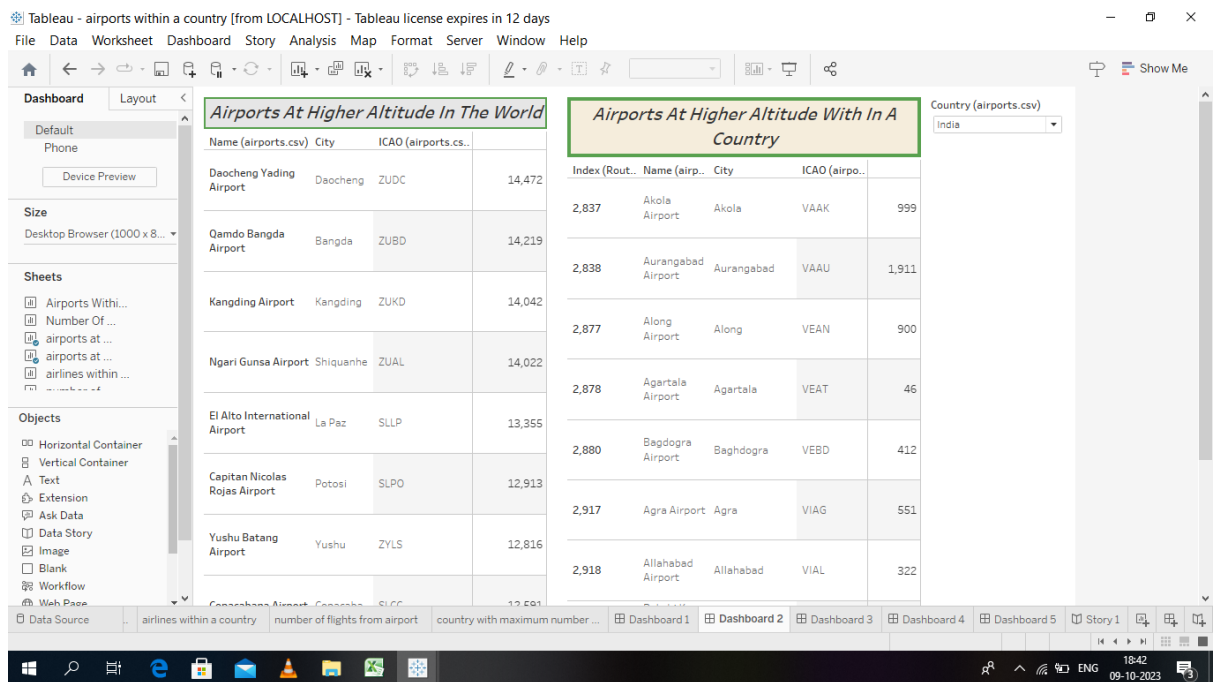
Tableau - airports within a country [from LOCALHOST] - Tableau license expires in 12 days

File Data Worksheet Dashboard Story Analysis Map Format Server Window Help

Show Me

Dashboard Layout

Default
Phone

Device Preview

Size

Desktop Browser (1000 x 8...

Sheets

Airports Withi...
Number Of ...
airports at ...
airports at ...
airlines within ...

Objects

Horizontal Container
Vertical Container
Text
Extension
Ask Data
Data Story
Image
Blank
Workflow
Web Page

Airports At Higher Altitude In The World

| Name (airports.csv) | City | ICAO (airports.cs.. | |
|---|---|---|---|
| Daocheng Yading Airport | Daocheng | ZUDC | 14,472 |
| Qamdo Bangda Airport | Bangda | ZUBD | 14,219 |
| Kangding Airport | Kangding | ZUKD | 14,042 |
| Ngari Gunsa Airport | Shiquanhe | ZUAL | 14,022 |
| El Alto International Airport | La Paz | SLLP | 13,355 |
| Capitan Nicolas Rojas Airport | Potosi | SLPO | 12,913 |
| Yushu Batang Airport | Yushu | ZYLS | 12,816 |

Airports At Higher Altitude With In A Country

| Index (Rout.. | Name (airp.. | City | ICAO (airpo.. | |
|---|---|---|---|---|
| 2,837 | Akola Airport | Akola | VAAK | 999 |
| 2,838 | Aurangabad Airport | Aurangabad | VAAU | 1,911 |
| 2,877 | Along Airport | Along | VEAN | 900 |
| 2,878 | Agartala Airport | Agartala | VEAT | 46 |
| 2,880 | Bagdogra Airport | Baghdogra | VEBD | 412 |
| 2,917 | Agra Airport | Agra | VIAG | 551 |
| 2,918 | Allahabad Airport | Allahabad | VIAL | 322 |

Country (airports.csv)
India

Data Source | airlines within a country | number of flights from airport | country with maximum number ... | Dashboard 1 | Dashboard 2 | Dashboard 3 | Dashboard 4 | Dashboard 5 | Story 1

ENG 18:42 09-10-2023